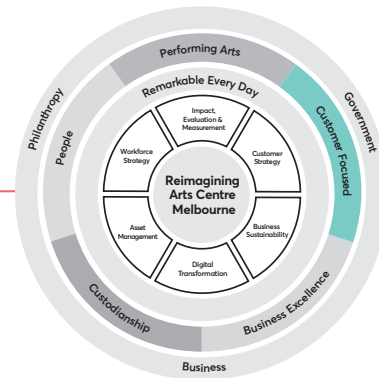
Performing Arts

Philanthropy

Government

People

Remarkable Every Day

Customer Focused

Impact, Evaluation & Measurement

Workforce Strategy

Customer Strategy

Reimagining Arts Centre Melbourne

Asset Management

Business Sustainability

Digital Transformation

Custodianship

Business Excellence

Business